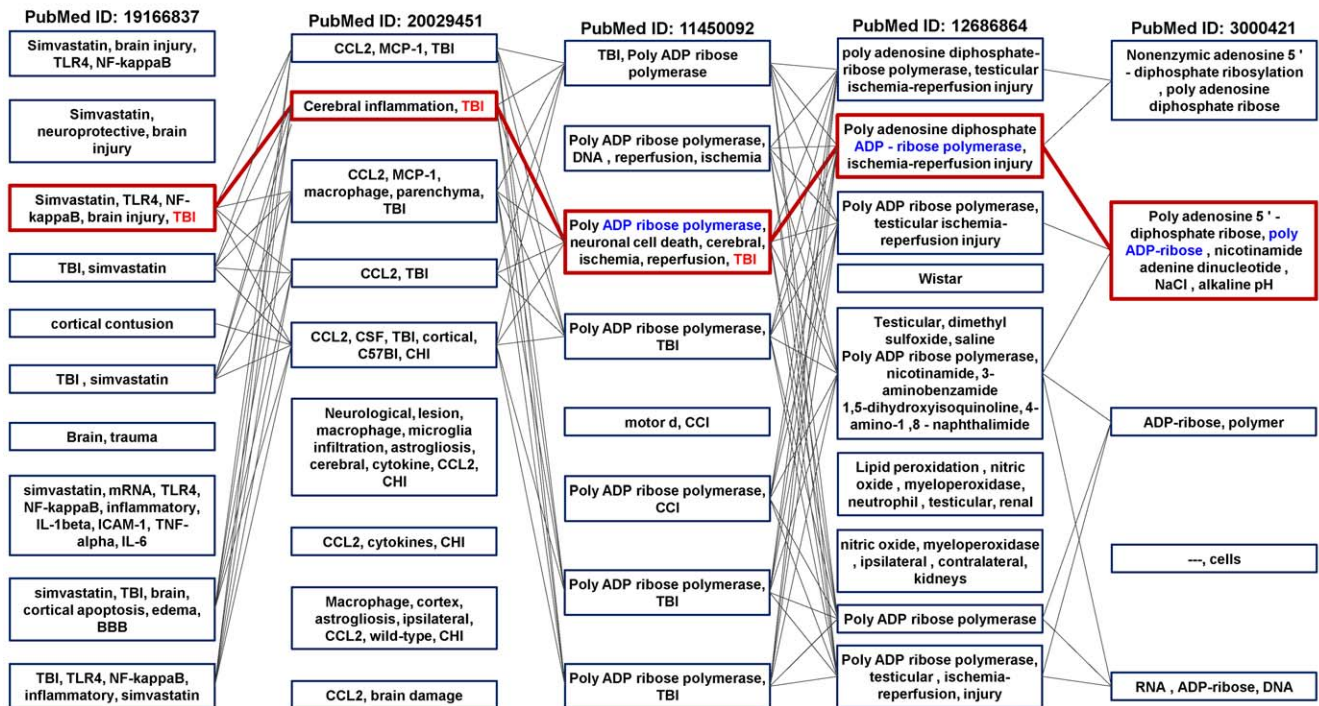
PubMed ID: 19166837

Simvastatin, brain injury, TLR4, NF-kappaB

Simvastatin, neuroprotective, brain injury

Simvastatin, TLR4, NF-kappaB, brain injury, TBI

TBI, simvastatin

cortical contusion

TBI , simvastatin

Brain, trauma

simvastatin, mRNA, TLR4, NF-kappaB, inflammatory, IL-1beta, ICAM-1, TNF-alpha, IL-6

simvastatin, TBI, brain, cortical apoptosis, edema, BBB

TBI, TLR4, NF-kappaB, inflammatory, simvastatin

PubMed ID: 20029451

CCL2, MCP-1, TBI

Cerebral inflammation, TBI

CCL2, MCP-1, macrophage, parenchyma, TBI

CCL2, TBI

CCL2, CSF, TBI, cortical, C57Bl, CHI

Neurological, lesion, macrophage, microglia infiltration, astrogliosis, cerebral, cytokine, CCL2, CHI

CCL2, cytokines, CHI

Macrophage, cortex, astrogliosis, ipsilateral, CCL2, wild-type, CHI

CCL2, brain damage

PubMed ID: 11450092

TBI, Poly ADP ribose polymerase

Poly ADP ribose polymerase, DNA , reperfusion, ischemia

Poly ADP ribose polymerase, neuronal cell death, cerebral, ischemia, reperfusion, TBI

Poly ADP ribose polymerase, TBI

motor d, CCI

Poly ADP ribose polymerase, CCI

Poly ADP ribose polymerase, TBI

Poly ADP ribose polymerase, TBI

PubMed ID: 12686864

poly adenosine diphosphate-ribose polymerase, testicular ischemia-reperfusion injury

Poly adenosine diphosphate ADP - ribose polymerase, ischemia-reperfusion injury

Poly ADP ribose polymerase, testicular ischemia-reperfusion injury

Wistar

Testicular, dimethyl sulfoxide, saline Poly ADP ribose polymerase, nicotinamide, 3-aminobenzamide 1,5-dihydroxyisoquinoline, 4-amino-1 ,8 - naphthalimide

Lipid peroxidation , nitric oxide , myeloperoxidase, neutrophil , testicular, renal

nitric oxide, myeloperoxidase , ipsilateral , contralateral, kidneys

Poly ADP ribose polymerase

Poly ADP ribose polymerase, testicular , ischemia-reperfusion, injury

PubMed ID: 3000421

Nonenzymic adenosine 5 ' - diphosphate ribosylation , poly adenosine diphosphate ribose

Poly adenosine 5 ' - diphosphate ribose, poly ADP-ribose , nicotinamide adenine dinucleotide , NaCl , alkaline pH

ADP-ribose, polymer

---, cells

RNA , ADP-ribose, DNA